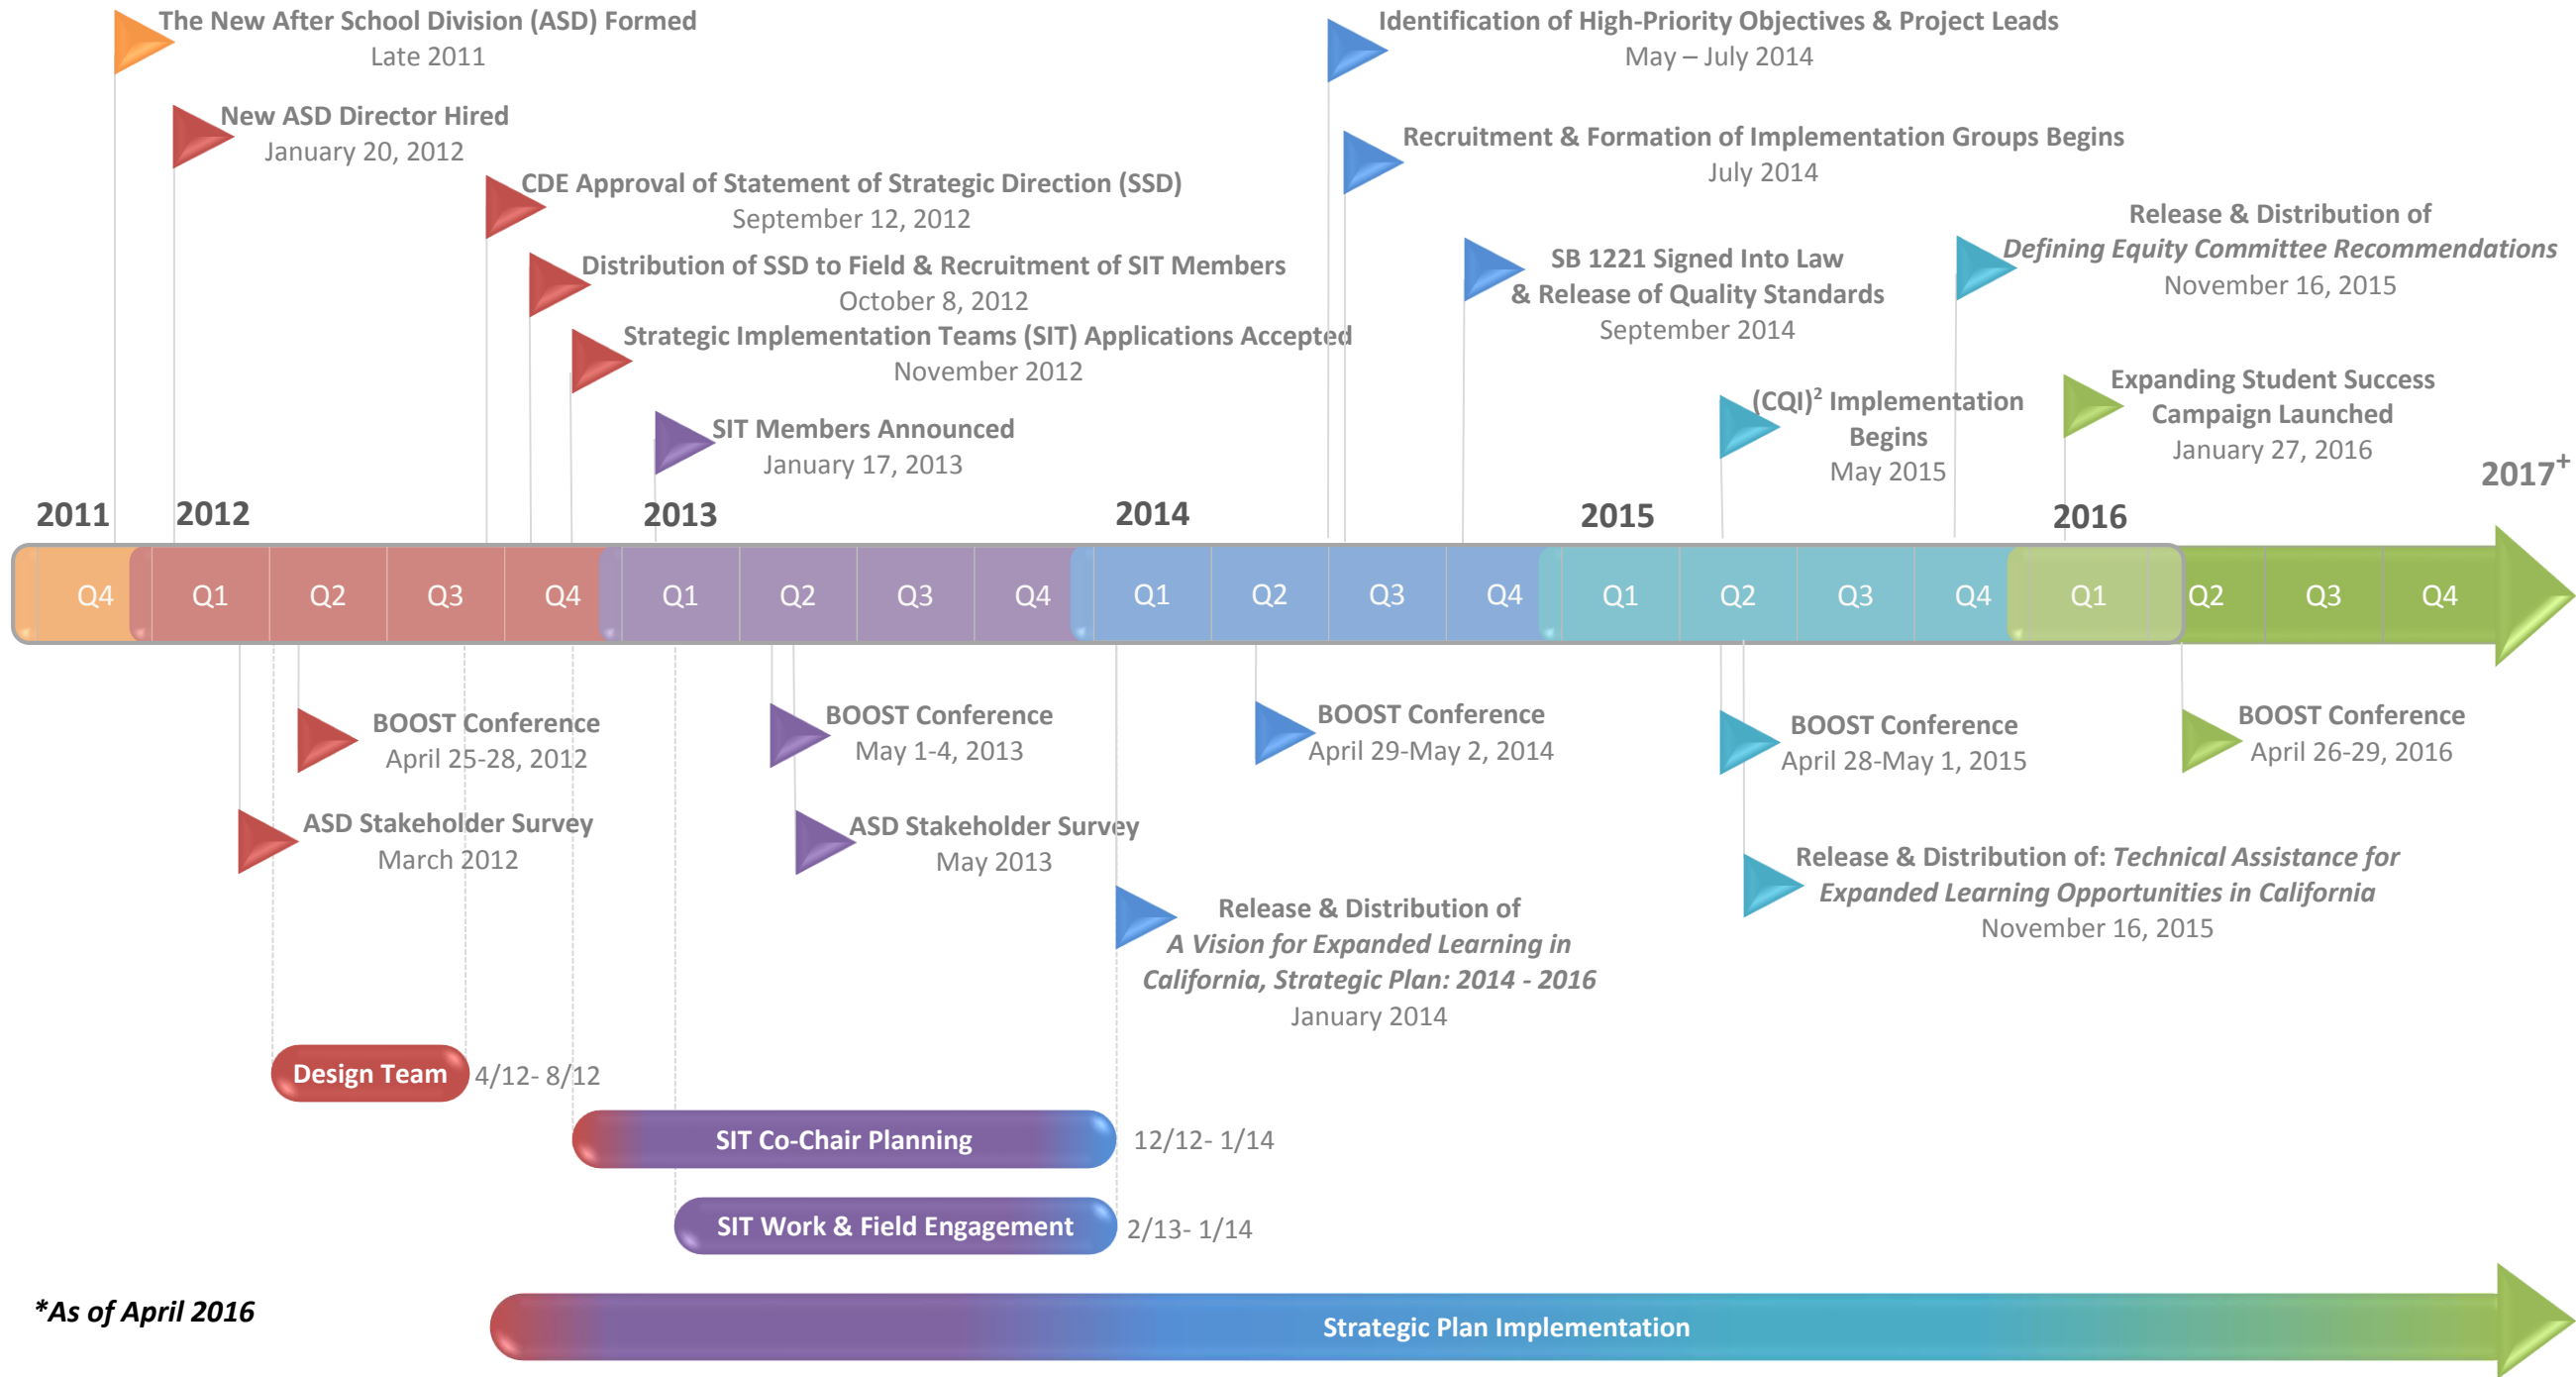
The New After School Division (ASD) Formed
Late 2011

New ASD Director Hired
January 20, 2012

CDE Approval of Statement of Strategic Direction (SSD)
September 12, 2012

Distribution of SSD to Field & Recruitment of SIT Members
October 8, 2012

Strategic Implementation Teams (SIT) Applications Accepted
November 2012

SIT Members Announced
January 17, 2013

Identification of High-Priority Objectives & Project Leads
May – July 2014

Recruitment & Formation of Implementation Groups Begins
July 2014

SB 1221 Signed Into Law & Release of Quality Standards
September 2014

Release & Distribution of *Defining Equity Committee Recommendations*
November 16, 2015

$(CQI)^2$ Implementation Begins
May 2015

Expanding Student Success Campaign Launched
January 27, 2016

2011 2012 2013 2014 2015 2016 $2017^+$

Q4 Q1 Q2 Q3 Q4 Q1 Q2 Q3 Q4 Q1 Q2 Q3 Q4 Q1 Q2 Q3 Q4 Q1 Q2 Q3 Q4

BOOST Conference
April 25-28, 2012

ASD Stakeholder Survey
March 2012

BOOST Conference
May 1-4, 2013

ASD Stakeholder Survey
May 2013

BOOST Conference
April 29-May 2, 2014

Release & Distribution of *A Vision for Expanded Learning in California, Strategic Plan: 2014 - 2016*
January 2014

BOOST Conference
April 28-May 1, 2015

Release & Distribution of: *Technical Assistance for Expanded Learning Opportunities in California*
November 16, 2015

BOOST Conference
April 26-29, 2016

Design Team 4/12- 8/12

SIT Co-Chair Planning 12/12- 1/14

SIT Work & Field Engagement 2/13- 1/14

*\*As of April 2016*

Strategic Plan Implementation